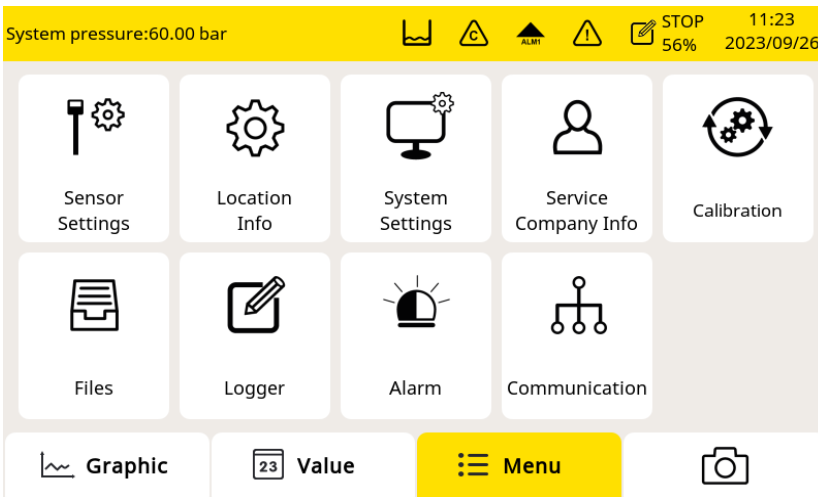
System pressure:60.00 bar

ALM1

STOP
56%

11:23
2023/09/26

Sensor Settings

Location Info

System Settings

Service Company Info

Calibration

Files

Logger

Alarm

Communication

Graphic

23 Value

Menu